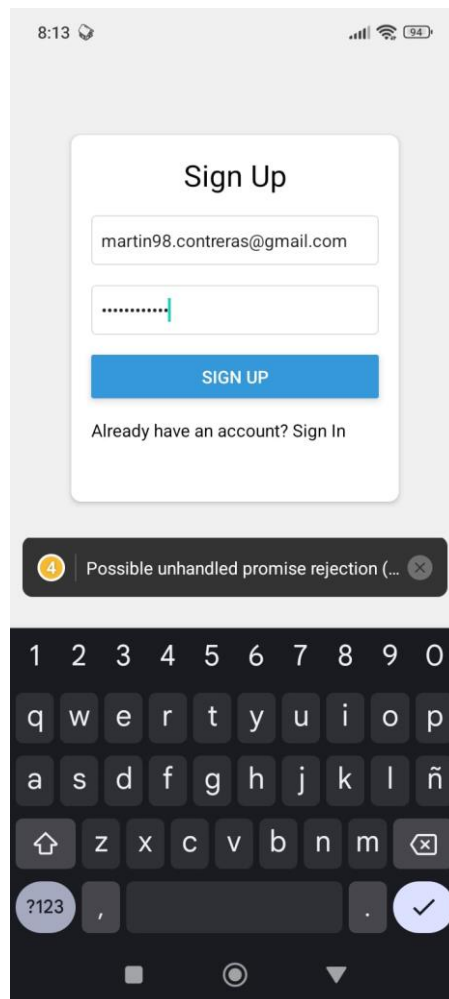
8:13

94

Sign Up

martin98.contreras@gmail.com

...........

SIGN UP

Already have an account? Sign In

4 Possible unhandled promise rejection (...

1 2 3 4 5 6 7 8 9 0

q w e r t y u i o p

a s d f g h j k l ñ

z x c v b n m

?123 ,  .